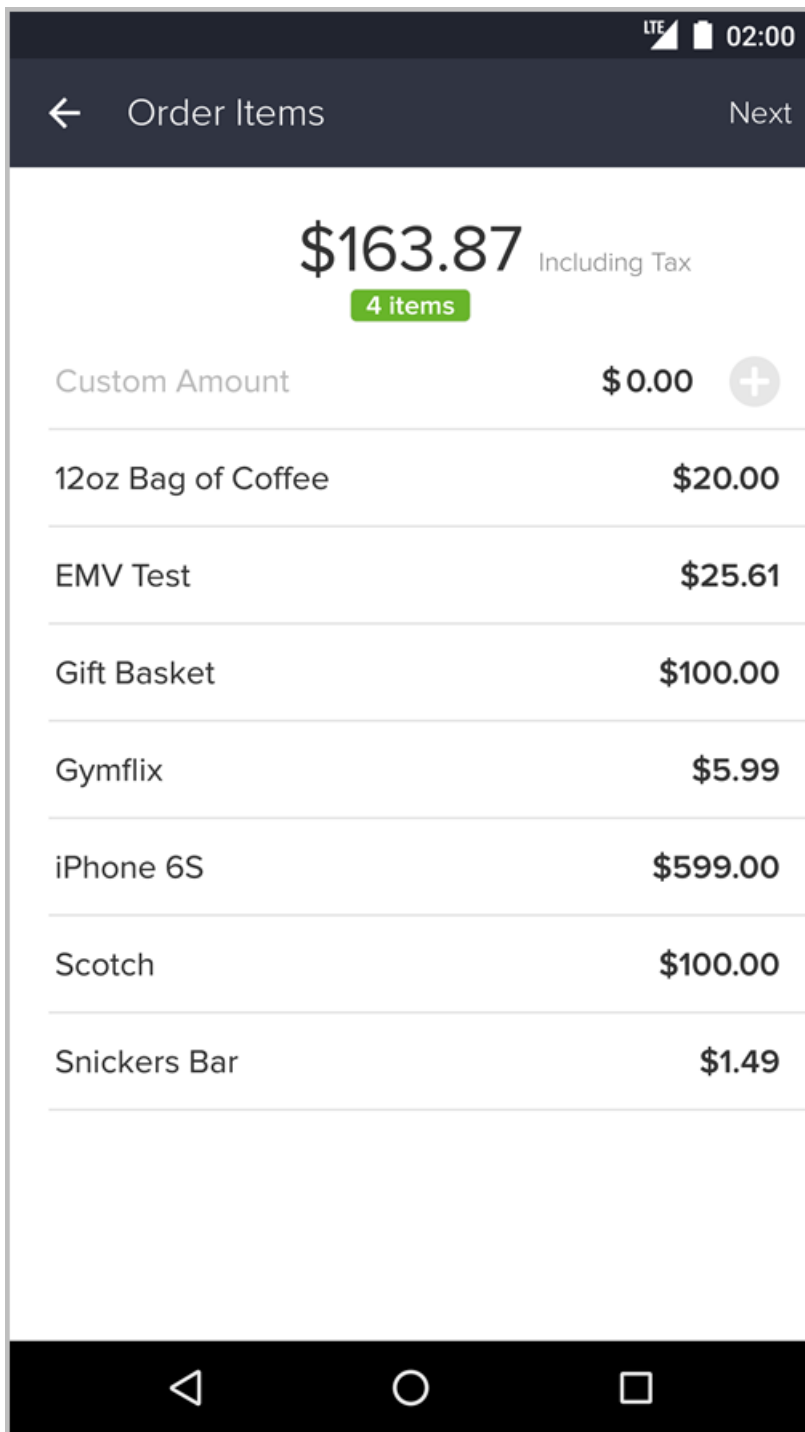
LTE 02:00

Order Items Next

$163.87 Including Tax

4 items

Custom Amount $0.00

12oz Bag of Coffee $20.00

EMV Test $25.61

Gift Basket $100.00

Gymflix $5.99

iPhone 6S $599.00

Scotch $100.00

Snickers Bar $1.49